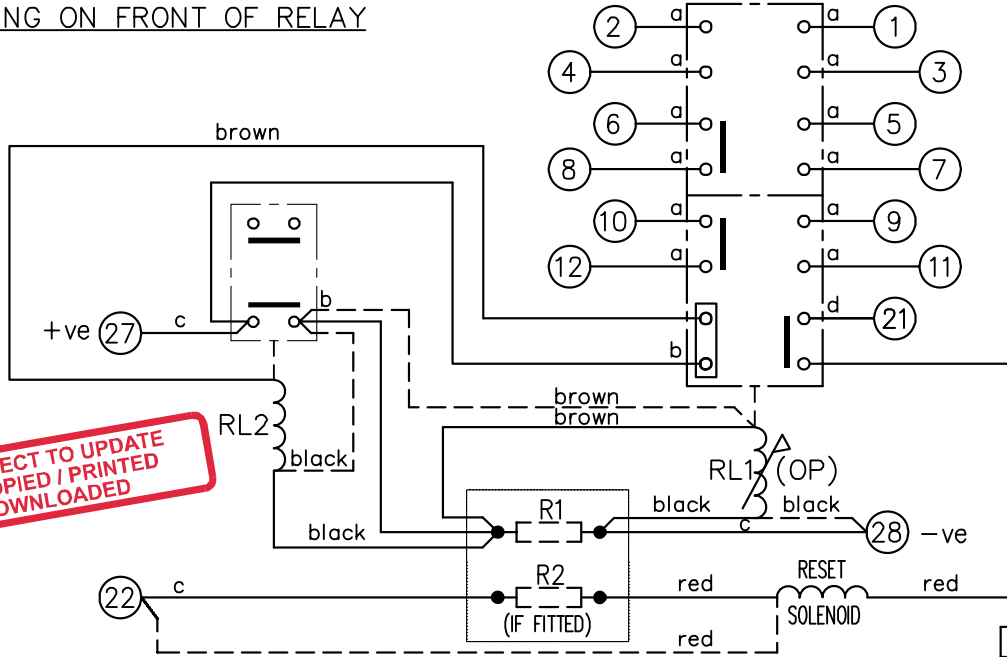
NG ON FRONT OF RELAY

2 a
a 1
4 a
a 3
6 a
a 5
8 a
a 7
10 a
a 9
12 a
a 11
d 21
b

brown
+ve 27 c
b
RL2
black
black
brown
brown
RL1 (OP)
black
black
c
28 -ve
R1
R2
(IF FITTED)
22 c
red
RESET SOLENOID
red
red

ECT TO UPDATE
OPIED / PRINTED
OWNLOADED